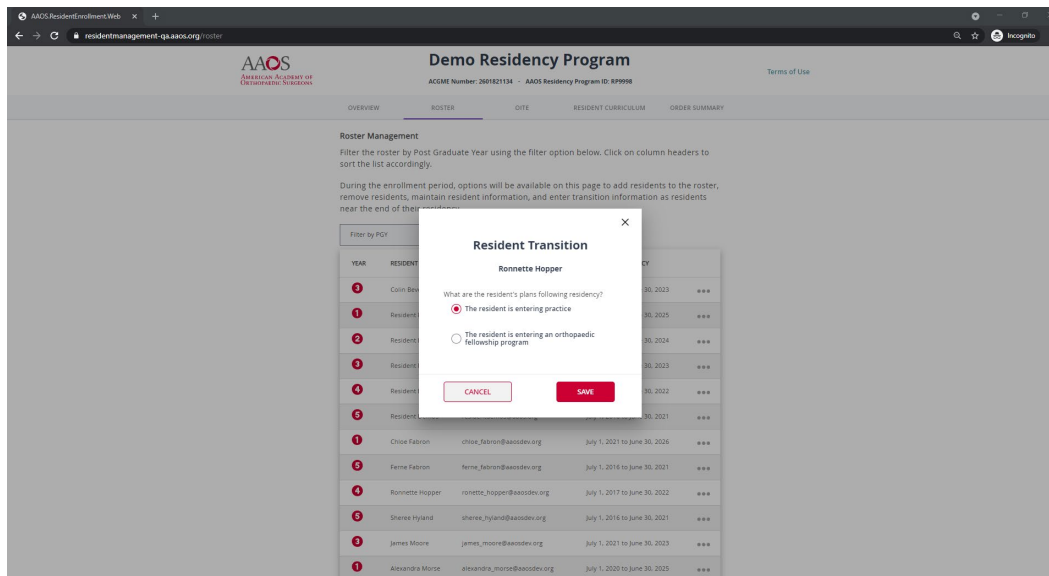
AAOS.ResidentEnrollment.Web × +

resident management-qa.aaos.org/roster

Incognito

AAOS
American Academy of Orthopaedic Surgeons

Demo Residency Program

ACGME Number: 2601821134 · AAOS Residency Program ID: RP9998

Terms of Use

OVERVIEW ROSTER OITE RESIDENT CURRICULUM ORDER SUMMARY

Roster Management

Filter the roster by Post Graduate Year using the filter option below. Click on column headers to sort the list accordingly.

During the enrollment period, options will be available on this page to add residents to the roster, remove residents, maintain resident information, and enter transition information as residents near the end of their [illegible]

Filter by PGY

| YEAR | RESIDENT | | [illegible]CY | |
|---|---|---|---|---|
| 3 | Colin Bev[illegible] | | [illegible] 30, 2023 | ••• |
| 1 | Resident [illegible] | | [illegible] 30, 2025 | ••• |
| 2 | Resident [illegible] | | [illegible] 30, 2024 | ••• |
| 3 | Resident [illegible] | | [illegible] 30, 2023 | ••• |
| 4 | Resident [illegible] | | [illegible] 30, 2022 | ••• |
| 5 | Resident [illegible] | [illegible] | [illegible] 30, 2021 | ••• |
| 1 | Chloe Fabron | chloe_fabron@aaosdev.org | July 1, 2021 to June 30, 2026 | ••• |
| 5 | Ferne Fabron | ferne_fabron@aaosdev.org | July 1, 2016 to June 30, 2021 | ••• |
| 4 | Ronnette Hopper | ronette_hopper@aaosdev.org | July 1, 2017 to June 30, 2022 | ••• |
| 5 | Sheree Hyland | sheree_hyland@aaosdev.org | July 1, 2016 to June 30, 2021 | ••• |
| 3 | James Moore | james_moore@aaosdev.org | July 1, 2021 to June 30, 2023 | ••• |
| 1 | Alexandra Morse | alexandra_morse@aaosdev.org | July 1, 2020 to June 30, 2025 | ••• |

×

Resident Transition

Ronnette Hopper

What are the resident's plans following residency?

The resident is entering practice

The resident is entering an orthopaedic fellowship program

CANCEL

SAVE